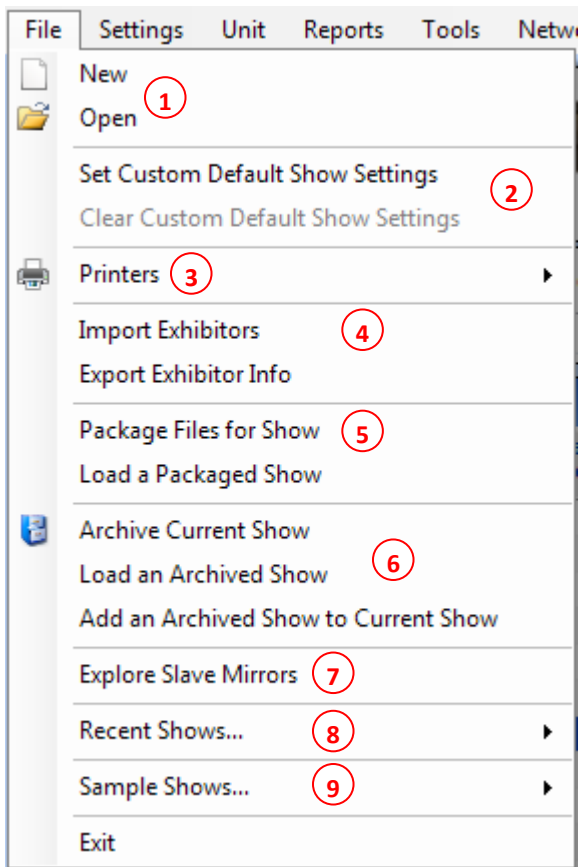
File Settings Unit Reports Tools Netw

New
Open
1

Set Custom Default Show Settings
Clear Custom Default Show Settings
2

Printers 3

Import Exhibitors
Export Exhibitor Info
4

Package Files for Show
Load a Packaged Show
5

Archive Current Show
Load an Archived Show
Add an Archived Show to Current Show
6

Explore Slave Mirrors 7

Recent Shows... 8

Sample Shows... 9

Exit